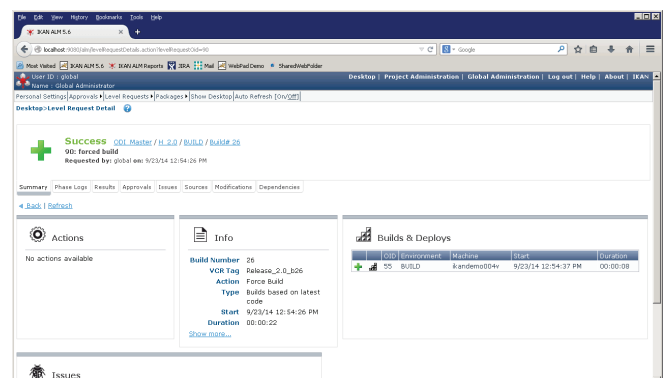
File Edit View History Bookmarks Tools Help
IKAN ALM 5.6
localhost:9080/alm/levelRequestDetails.action?levelRequestOid=90
Google
Most Visited IKAN ALM 5.6 IKAN ALM Reports JIRA Mail WebPad Demo SharedWebFolder
User ID : global
Name : Global Administrator
Desktop | Project Administration | Global Administration | Log out | Help | About | IKAN
Personal Settings | Approvals ▸ | Level Requests ▸ | Packages ▸ | Show Desktop | Auto Refresh [On/Off]
Desktop>Level Request Detail

Success ODI Master / H 2.0 / BUILD / Build# 26
90: forced build
Requested by: global on: 9/23/14 12:54:26 PM

Summary | Phase Logs | Results | Approvals | Issues | Sources | Modifications | Dependencies

◄ Back | Refresh

Actions
No actions available

Info
Build Number 26
VCR Tag Release_2_0_b26
Action Force Build
Type Builds based on latest code
Start 9/23/14 12:54:26 PM
Duration 00:00:22
Show more...

Builds & Deploys

| | | OID | Environment | Machine | Start | Duration |
|---|---|---|---|---|---|---|
| | | 55 | BUILD | ikandemo004v | 9/23/14 12:54:37 PM | 00:00:08 |

Issues